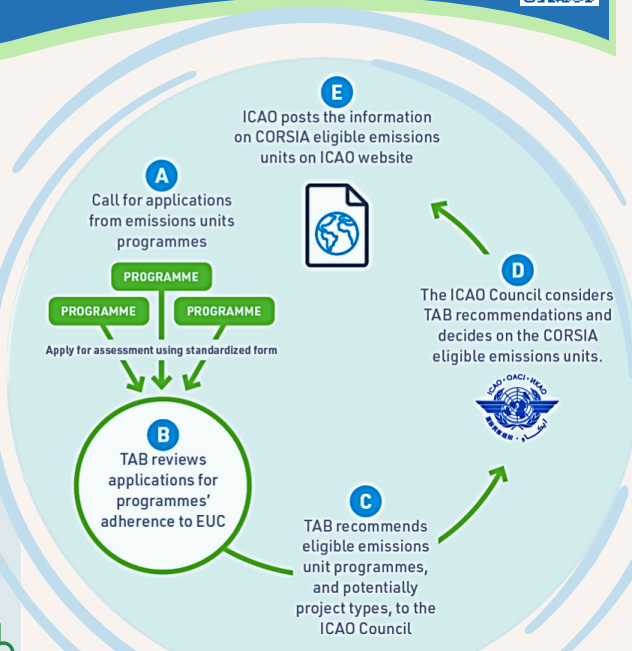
E

ICAO posts the information on CORSIA eligible emissions units on ICAO website

A

Call for applications from emissions units programmes

PROGRAMME

PROGRAMME

PROGRAMME

Apply for assessment using standardized form

B

TAB reviews applications for programmes' adherence to EUC

C

TAB recommends eligible emissions unit programmes, and potentially project types, to the ICAO Council

D

The ICAO Council considers TAB recommendations and decides on the CORSIA eligible emissions units.

ICAO · OACI · ИКАО